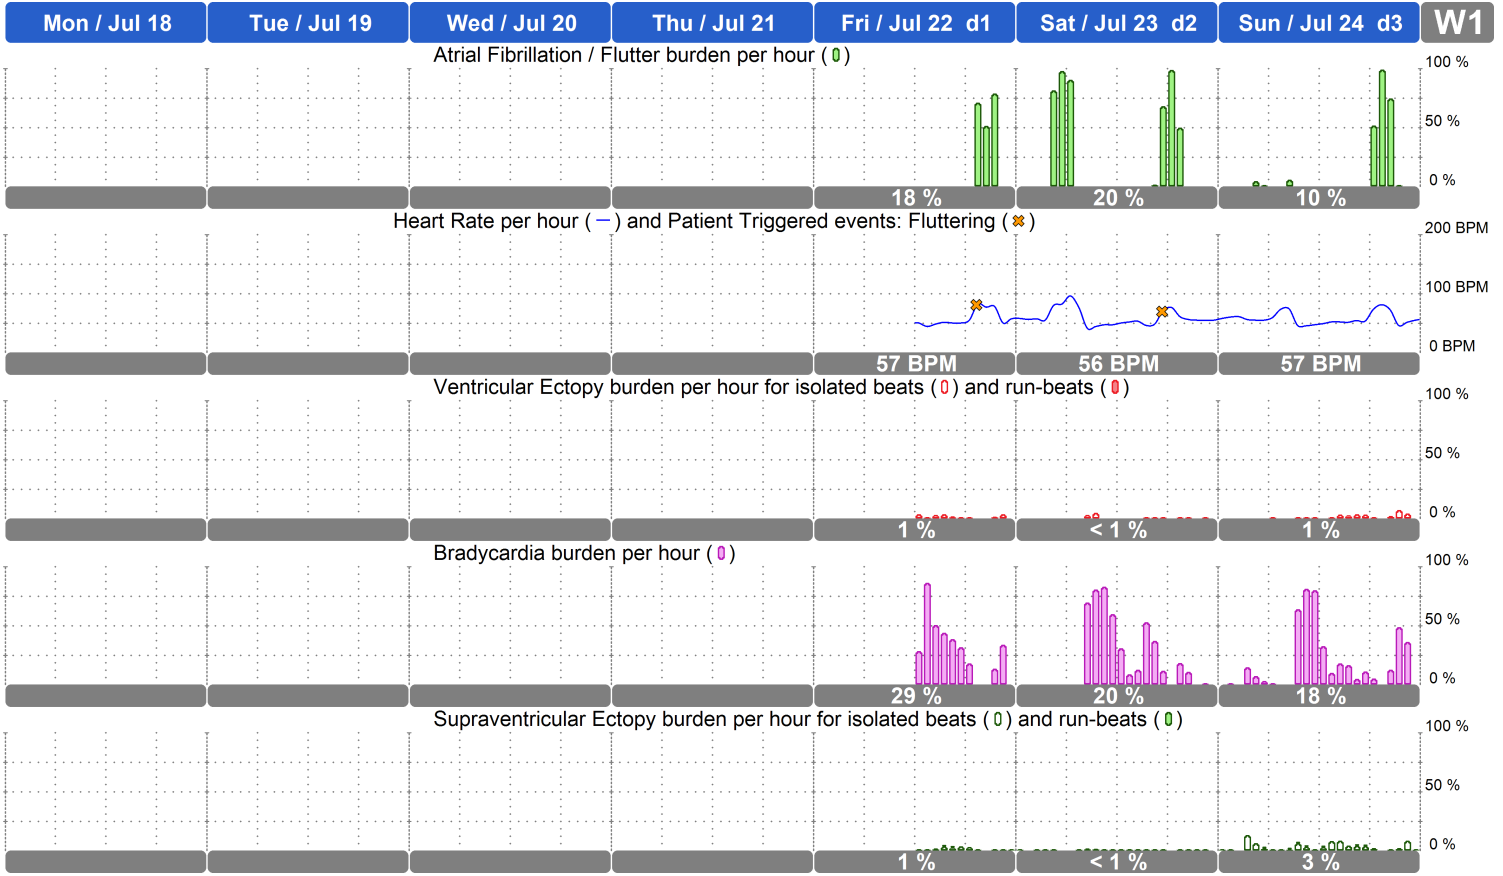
| Mon / Jul 18 | Tue / Jul 19 | Wed / Jul 20 | Thu / Jul 21 | Fri / Jul 22 d1 | Sat / Jul 23 d2 | Sun / Jul 24 d3 | W1 |
|---|---|---|---|---|---|---|---|

Atrial Fibrillation / Flutter burden per hour ( )

100 %
50 %
0 %

18 % 20 % 10 %

Heart Rate per hour ( — ) and Patient Triggered events: Fluttering ( )

200 BPM
100 BPM
0 BPM

57 BPM 56 BPM 57 BPM

Ventricular Ectopy burden per hour for isolated beats ( ) and run-beats ( )

100 %
50 %
0 %

1 % < 1 % 1 %

Bradycardia burden per hour ( )

100 %
50 %
0 %

29 % 20 % 18 %

Supraventricular Ectopy burden per hour for isolated beats ( ) and run-beats ( )

100 %
50 %
0 %

1 % < 1 % 3 %